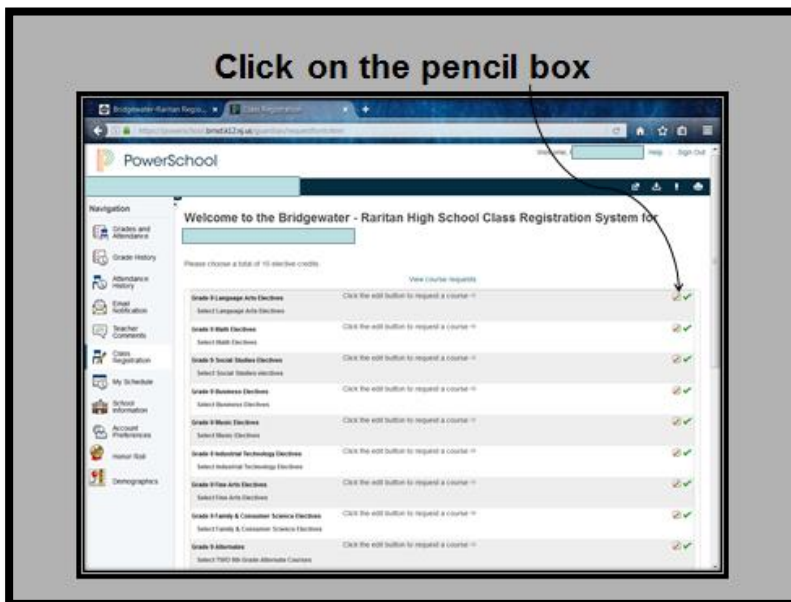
Click on the pencil box

Bridgewater-Raritan Regio... ×
Class Registration ×

https://powerschool.brrsd.k12.nj.us/guardian/requestfunction

PowerSchool

Welcome, Help Sign Out

Navigation

Grades and Attendance
Grade History
Attendance History
Email Notification
Teacher Comments
Class Registration
My Schedule
School Information
Account Preferences
Honor Roll
Demographics

Welcome to the Bridgewater - Raritan High School Class Registration System for

Please choose a total of 10 elective credits.

View course requests

| | |
|---|---|
| Grade 9 Language Arts Electives<br>Select Language Arts Electives | Click the edit button to request a course => |
| Grade 9 Math Electives<br>Select Math Electives | Click the edit button to request a course => |
| Grade 9 Social Studies Electives<br>Select Social Studies electives | Click the edit button to request a course => |
| Grade 9 Business Electives<br>Select Business Electives | Click the edit button to request a course => |
| Grade 9 Music Electives<br>Select Music Electives | Click the edit button to request a course => |
| Grade 9 Industrial Technology Electives<br>Select Industrial Technology Electives | Click the edit button to request a course => |
| Grade 9 Fine Arts Electives<br>Select Fine Arts Electives | Click the edit button to request a course => |
| Grade 9 Family & Consumer Science Electives<br>Select Family & Consumer Science Electives | Click the edit button to request a course => |
| Grade 9 Alternates<br>Select TWO 9th Grade Alternate Courses | Click the edit button to request a course => |